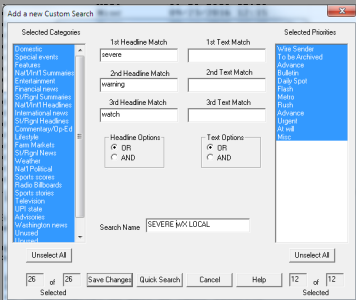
Add a new Custom Search

Selected Categories

Domestic
Special events
Features
Nat'l/Int'l Summaries
Entertainment
Financial news
St/Rgnl Summaries
Nat'l/Int'l Headlines
International news
St/Rgnl Headlines
Commentary/Op-Ed
Lifestyle
Farm Markets
St/Rgnl News
Weather
Nat'l Political
Sports scores
Radio Billboards
Sports stories
Television
UPI: state
Advisories
Washington news
Unused
Unused

1st Headline Match
severe
2nd Headline Match
warning
3rd Headline Match
watch

1st Text Match

2nd Text Match

3rd Text Match

Headline Options
OR
AND

Text Options
OR
AND

Search Name SEVERE WX LOCAL

Selected Priorities

Wire Sender
To be Archived
Advance
Bulletin
Daily Spot
Flash
Metro
Rush
Advance
Urgent
At will
Misc

Unselect All

Unselect All

26 of 26 Selected

Save Changes

Quick Search

Cancel

Help

12 of 12 Selected